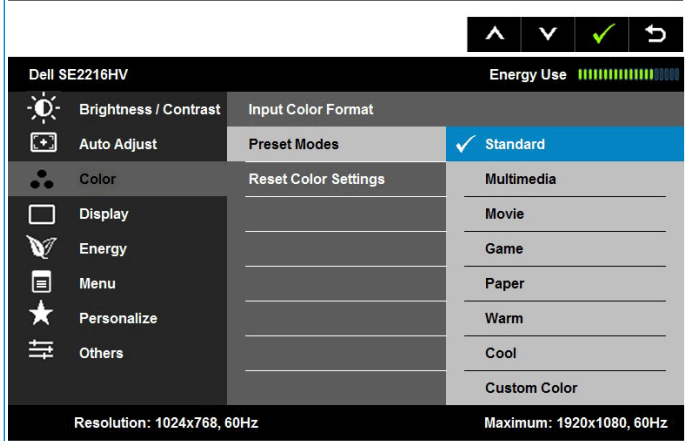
Dell SE2216HV

Energy Use

Brightness / Contrast
Auto Adjust
Color
Display
Energy
Menu
Personalize
Others

Input Color Format
Preset Modes
Reset Color Settings

✓ Standard
Multimedia
Movie
Game
Paper
Warm
Cool
Custom Color

Resolution: 1024x768, 60Hz

Maximum: 1920x1080, 60Hz